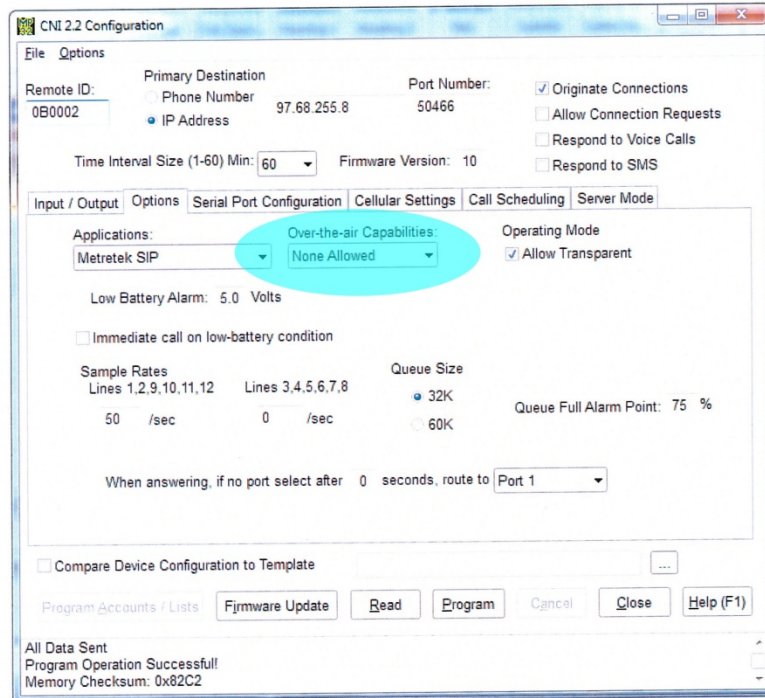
CNI 2.2 Configuration

File Options

Remote ID:
0B0002

Primary Destination
Phone Number
IP Address
97.68.255.8

Port Number:
50466

Originate Connections
Allow Connection Requests
Respond to Voice Calls
Respond to SMS

Time Interval Size (1-60) Min: 60
Firmware Version: 10

Input / Output | Options | Serial Port Configuration | Cellular Settings | Call Scheduling | Server Mode

Applications:
Metretek SIP

Over-the-air Capabilities:
None Allowed

Operating Mode
Allow Transparent

Low Battery Alarm: 5.0 Volts

Immediate call on low-battery condition

Sample Rates
Lines 1,2,9,10,11,12
50 /sec
Lines 3,4,5,6,7,8
0 /sec

Queue Size
32K
60K

Queue Full Alarm Point: 75 %

When answering, if no port select after 0 seconds, route to Port 1

Compare Device Configuration to Template

...

Program Accounts / Lists | Firmware Update | Read | Program | Cancel | Close | Help (F1)

All Data Sent
Program Operation Successful!
Memory Checksum: 0x82C2